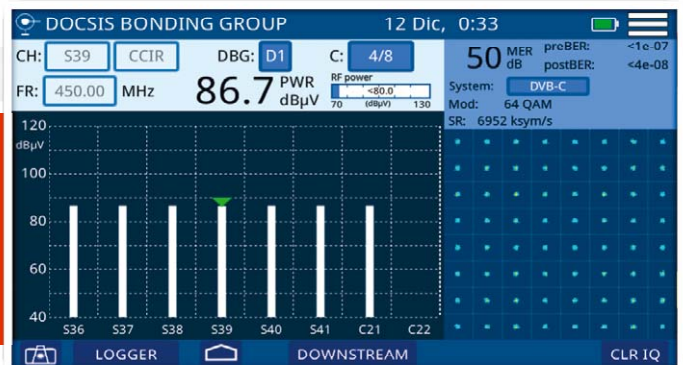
DOCSIS BONDING GROUP 12 Dic, 0:33

CH: S39 CCIR DBG: D1 C: 4/8

FR: 450.00 MHz 86.7 PWR dBµV

RF power
<80.0
70 (dBµV) 130

50 MER dB preBER: <1e-07
postBER: <4e-08

System: DVB-C
Mod: 64 QAM
SR: 6952 ksym/s

120
dBµV
100
80
60
40

S36 S37 S38 S39 S40 S41 C21 C22

LOGGER DOWNSTREAM CLR IQ